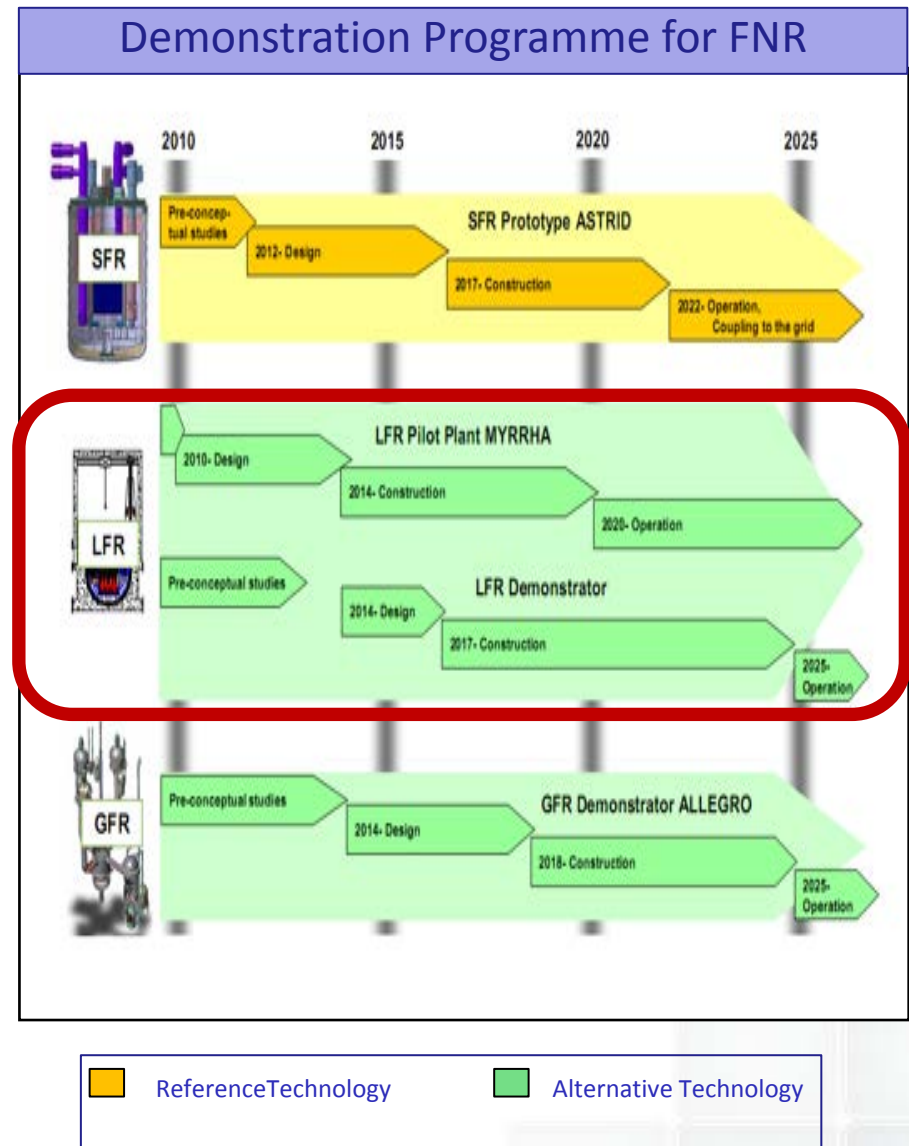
Demonstration Programme for FNR

2010
2015
2020
2025

SFR
Pre-conceptual studies
SFR Prototype ASTRID
2012- Design
2017- Construction
2022- Operation, Coupling to the grid

LFR
LFR Pilot Plant MYRRHA
2010- Design
2014- Construction
2020- Operation
Pre-conceptual studies
LFR Demonstrator
2014- Design
2017- Construction
2025- Operation

GFR
Pre-conceptual studies
GFR Demonstrator ALLEGRO
2014- Design
2018- Construction
2025- Operation

ReferenceTechnology
Alternative Technology